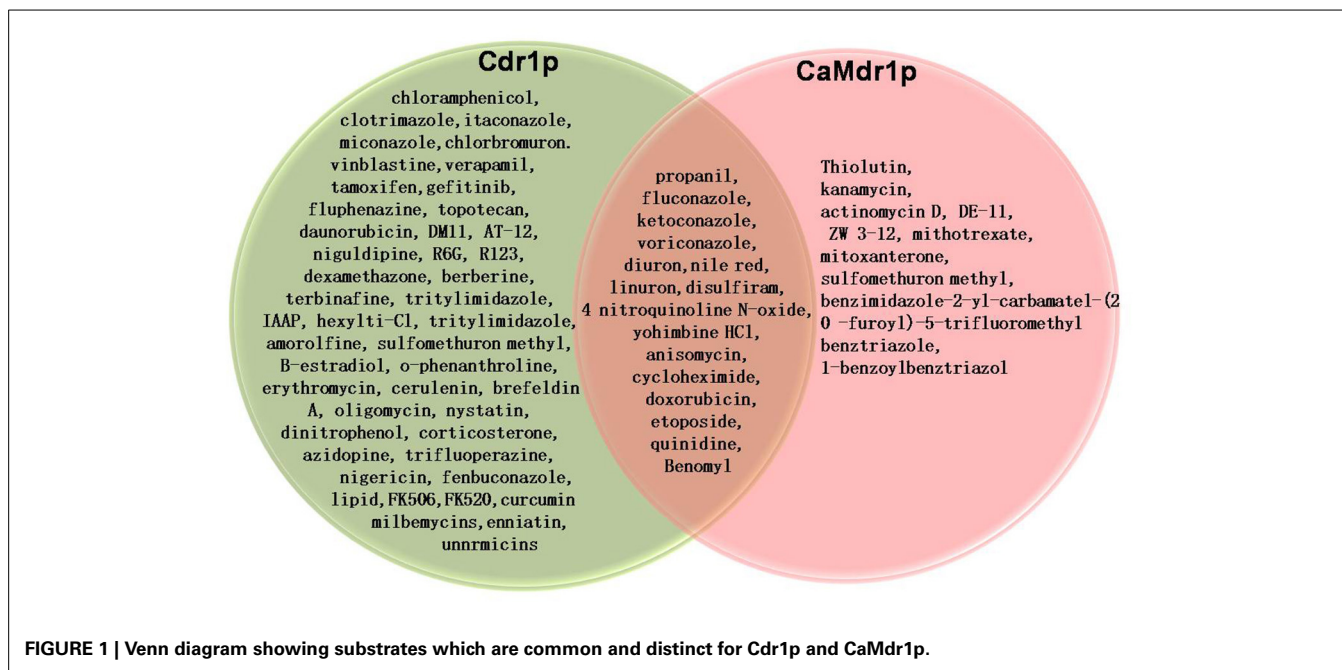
Cdr1p

chloramphenicol, clotrimazole, itaconazole, miconazole, chlorbromuron. vinblastine, verapamil, tamoxifen, gefitinib, fluphenazine, topotecan, daunorubicin, DM11, AT-12, niguldipine, R6G, R123, dexamethazone, berberine, terbinafine, tritylimidazole, IAAP, hexylti-Cl, tritylimidazole, amorolfine, sulfomethuron methyl, B-estradiol, o-phenanthroline, erythromycin, cerulenin, brefeldin A, oligomycin, nystatin, dinitrophenol, corticosterone, azidopine, trifluoperazine, nigericin, fenbuconazole, lipid, FK506, FK520, curcumin milbemycins, enniatin, unnrmicins

propanil, fluconazole, ketoconazole, voriconazole, diuron, nile red, linuron, disulfiram, 4 nitroquinoline N-oxide, yohimbine HCl, anisomycin, cycloheximide, doxorubicin, etoposide, quinidine, Benomyl

CaMdr1p

Thiolutin, kanamycin, actinomycin D, DE-11, ZW 3-12, mithotrexate, mitoxanterone, sulfomethuron methyl, benzimidazole-2-yl-carbamate1-(20 -furoyl)-5-trifluoromethyl benztriazole, 1-benzoylbenztriazol

FIGURE 1 | Venn diagram showing substrates which are common and distinct for Cdr1p and CaMdr1p.